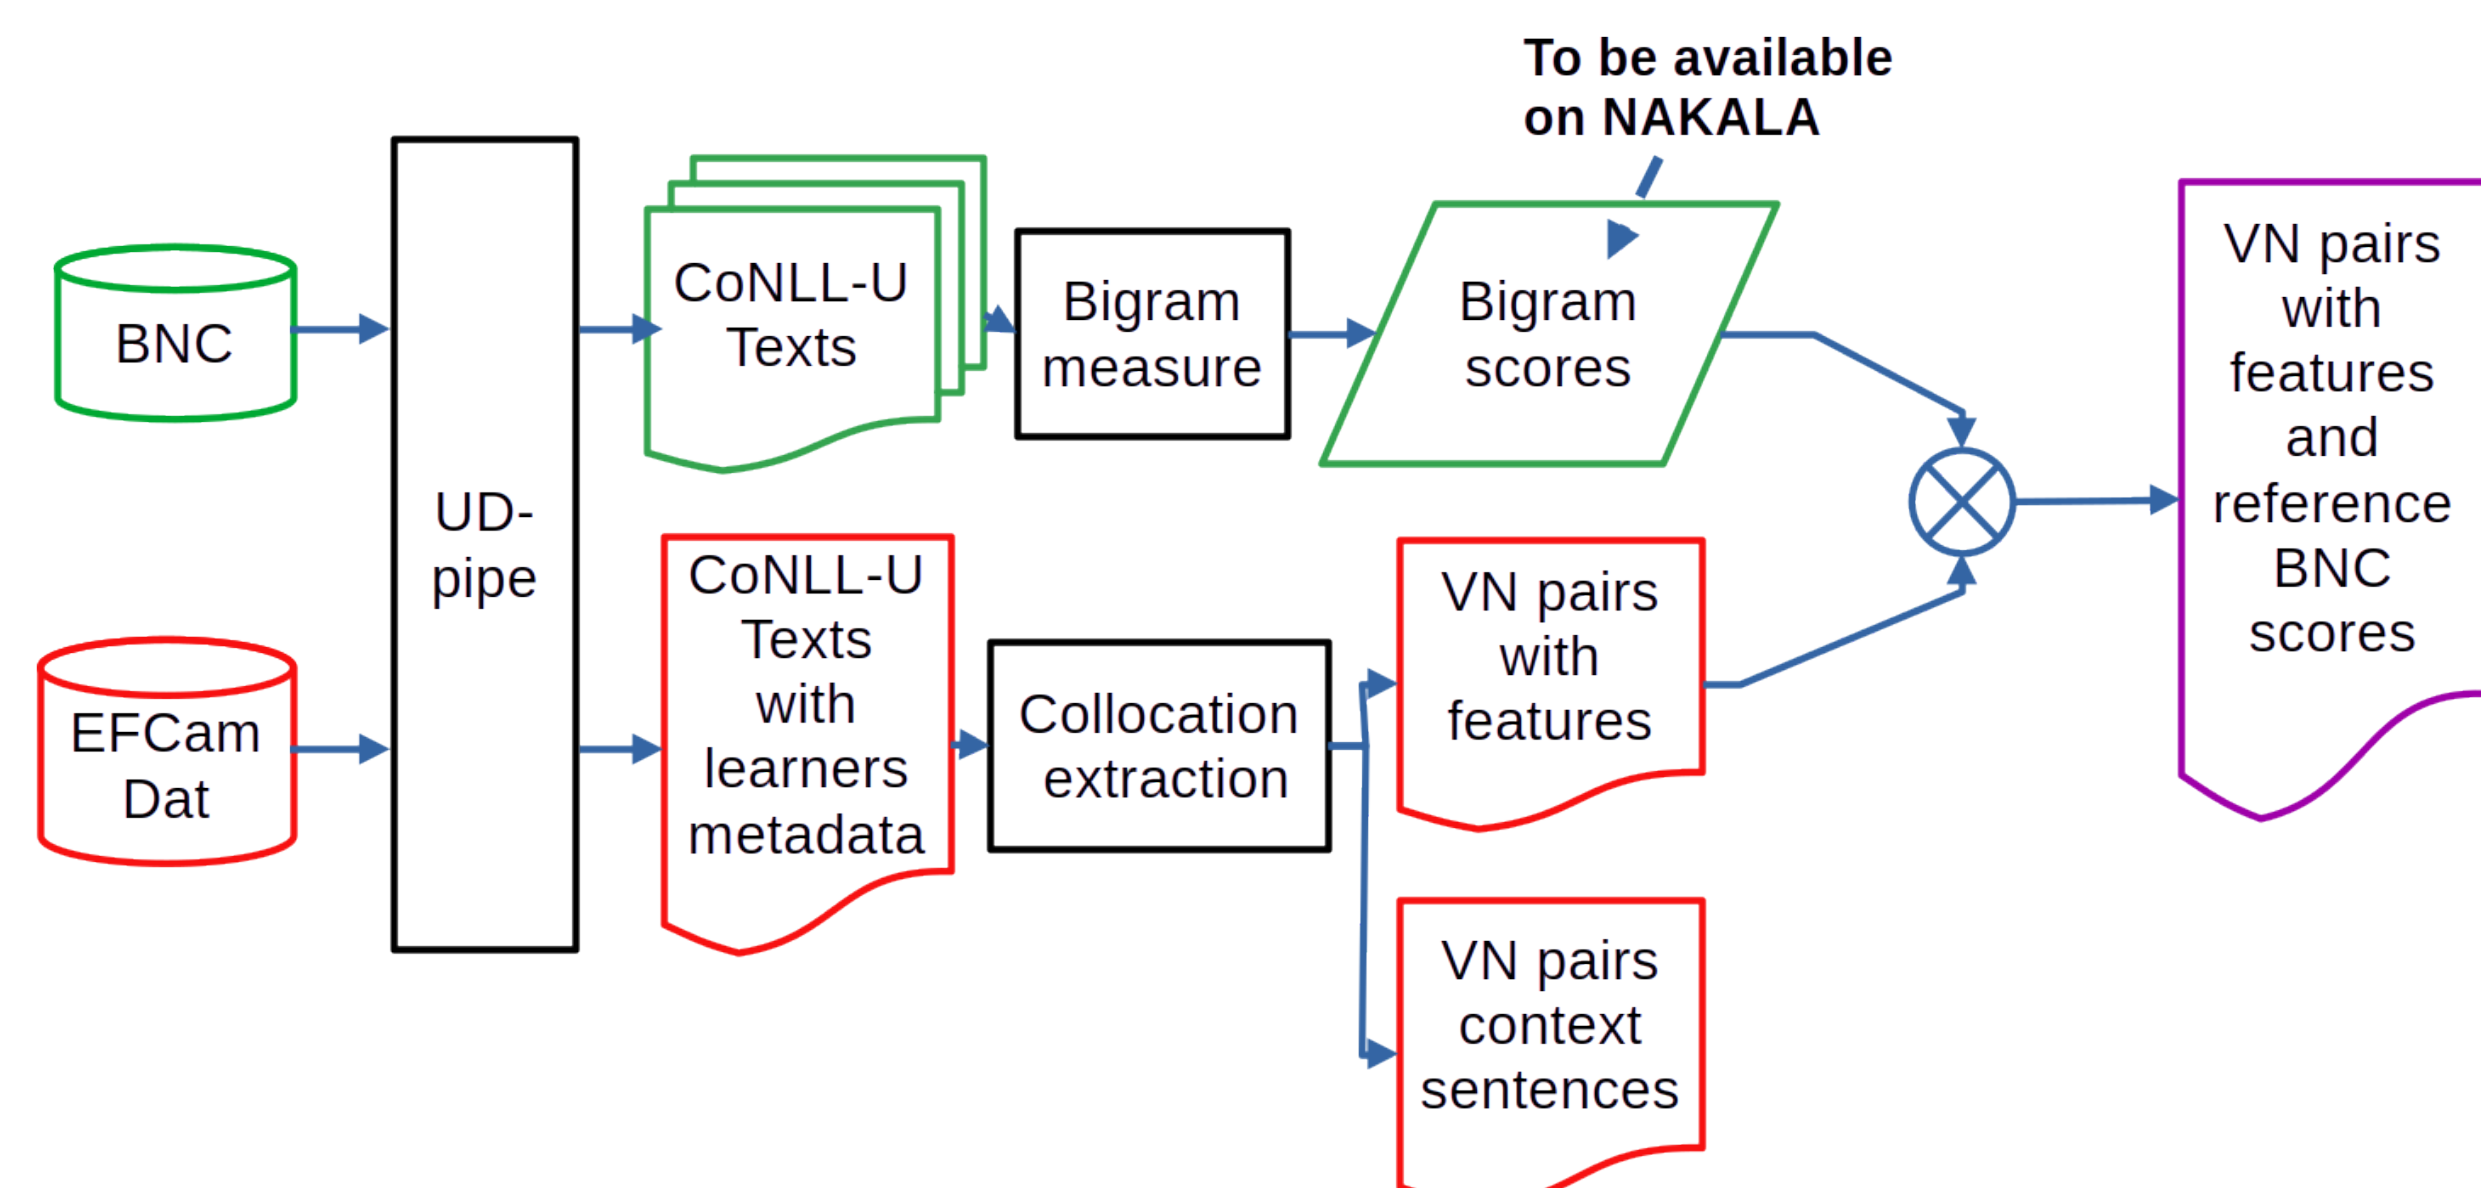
To be available on NAKALA

BNC

EFCam Dat

UD-pipe

CoNLL-U Texts

Bigram measure

Bigram scores

CoNLL-U Texts with learners metadata

Collocation extraction

VN pairs with features

VN pairs context sentences

VN pairs with features and reference BNC scores